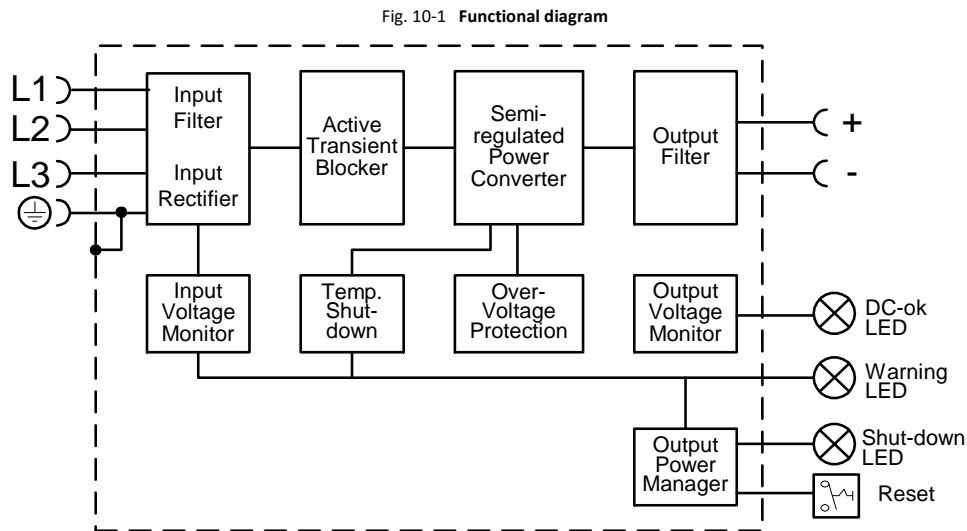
Fig. 10-1 **Functional diagram**

L1
L2
L3

Input Filter

Input Rectifier

Active Transient Blocker

Semi-regulated Power Converter

Output Filter

+
-

Input Voltage Monitor

Temp. Shut-down

Over-Voltage Protection

Output Voltage Monitor

DC-ok LED

Warning LED

Output Power Manager

Shut-down LED

Reset